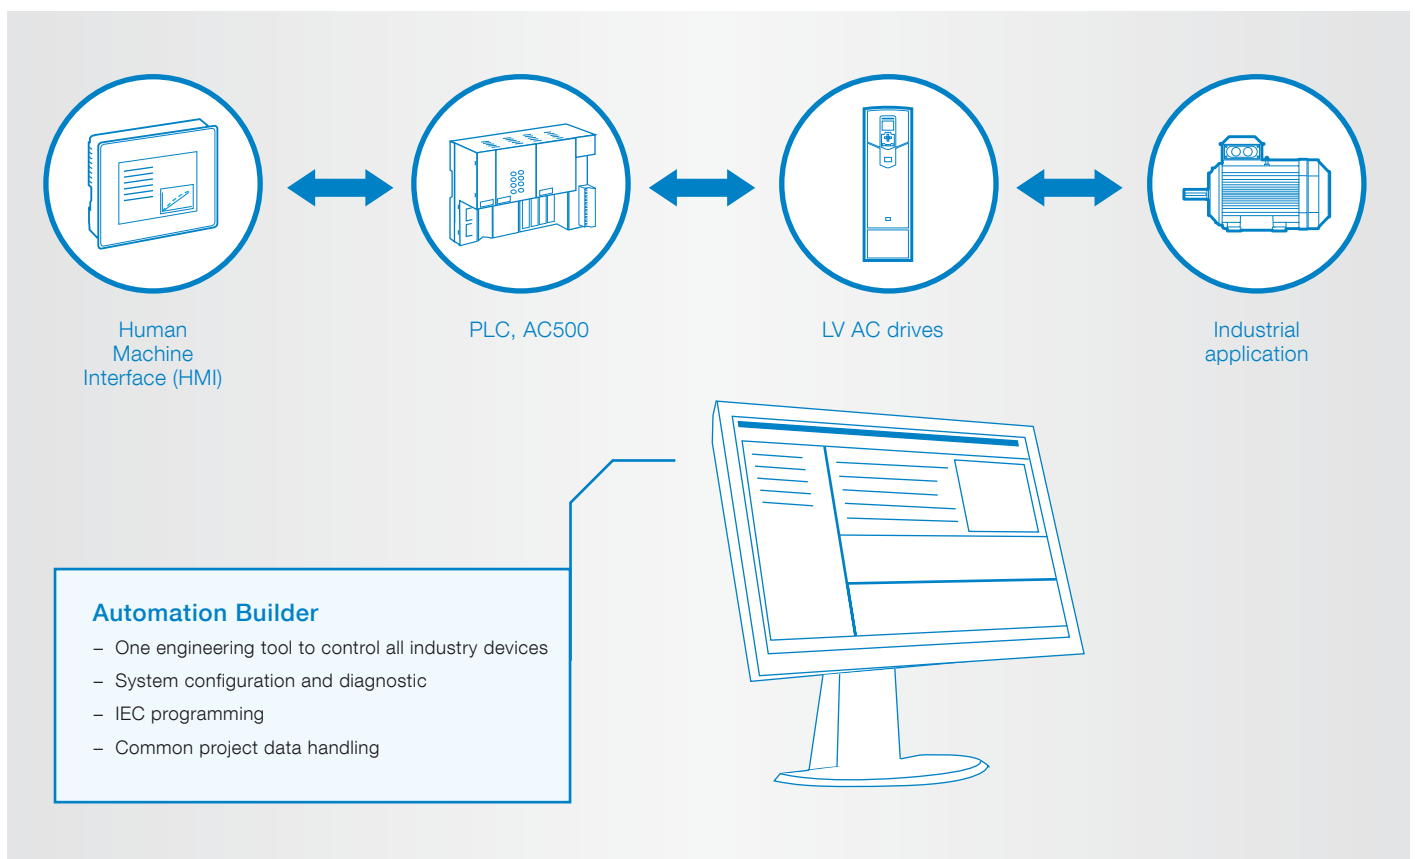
Human Machine Interface (HMI)

PLC, AC500

LV AC drives

Industrial application

Automation Builder

– One engineering tool to control all industry devices
– System configuration and diagnostic
– IEC programming
– Common project data handling